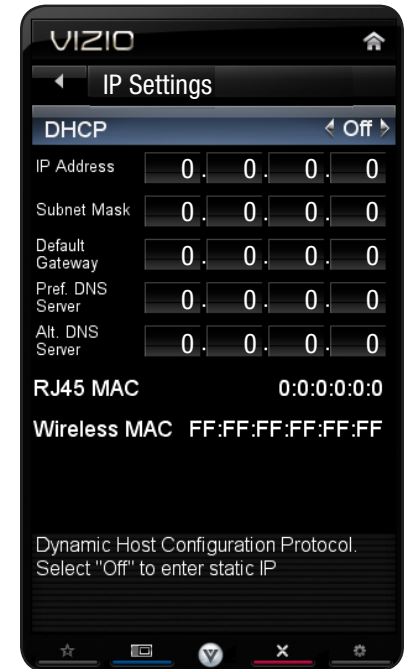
VIZIO

IP Settings

DHCP Off

| IP Address | 0. | 0. | 0. | 0 |
|---|---|---|---|---|
| Subnet Mask | 0. | 0. | 0. | 0 |
| Default Gateway | 0. | 0. | 0. | 0 |
| Pref. DNS Server | 0. | 0. | 0. | 0 |
| Alt. DNS Server | 0. | 0. | 0. | 0 |

RJ45 MAC 0:0:0:0:0:0

Wireless MAC FF:FF:FF:FF:FF:FF

Dynamic Host Configuration Protocol. Select "Off" to enter static IP